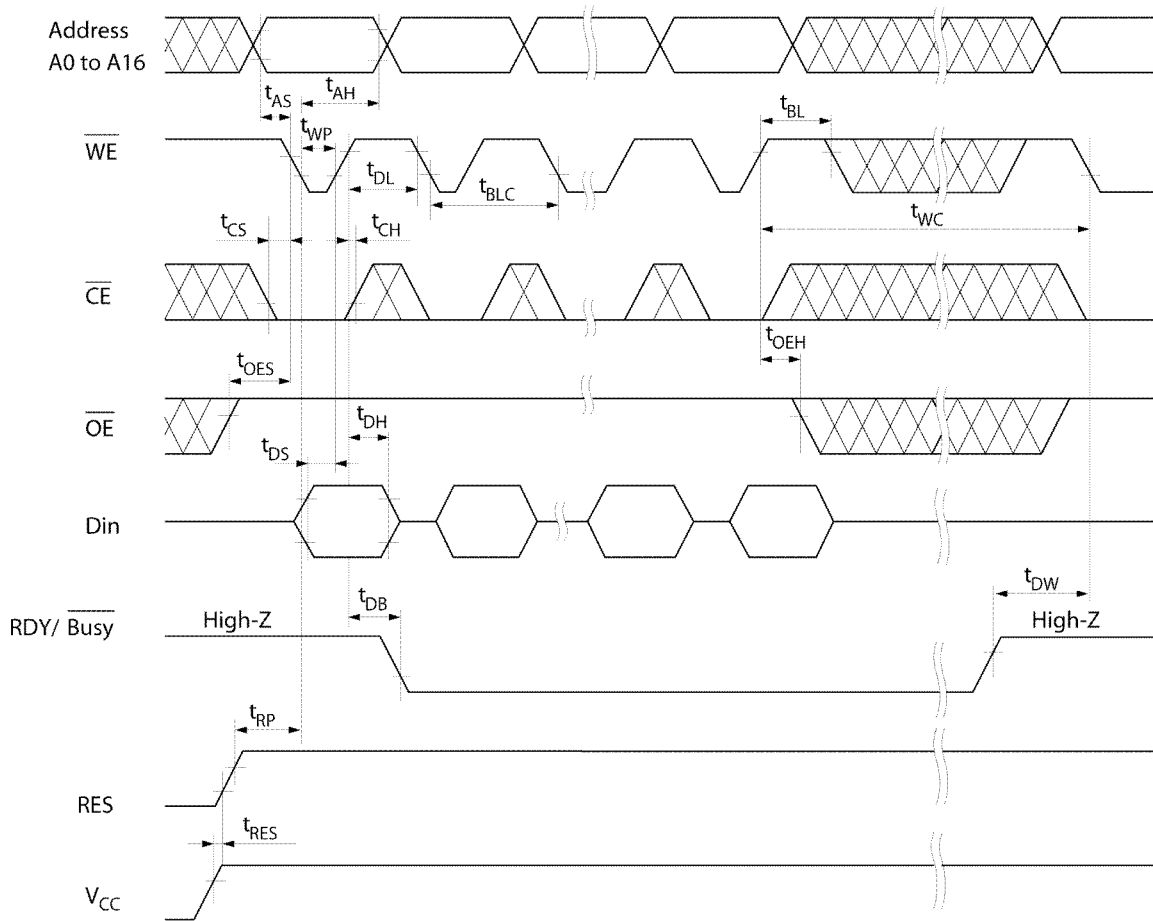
Address A0 to A16

$t_{AS}$ $t_{AH}$

$t_{WP}$ $t_{BL}$

$\overline{WE}$

$t_{DL}$

$t_{BLC}$

$t_{CS}$ $t_{CH}$ $t_{WC}$

$\overline{CE}$

$t_{OEH}$

$t_{OES}$

$\overline{OE}$

$t_{DH}$

$t_{DS}$

Din

$t_{DW}$

$t_{DB}$

RDY/ $\overline{Busy}$ High-Z High-Z

$t_{RP}$

RES

$t_{RES}$

$V_{CC}$